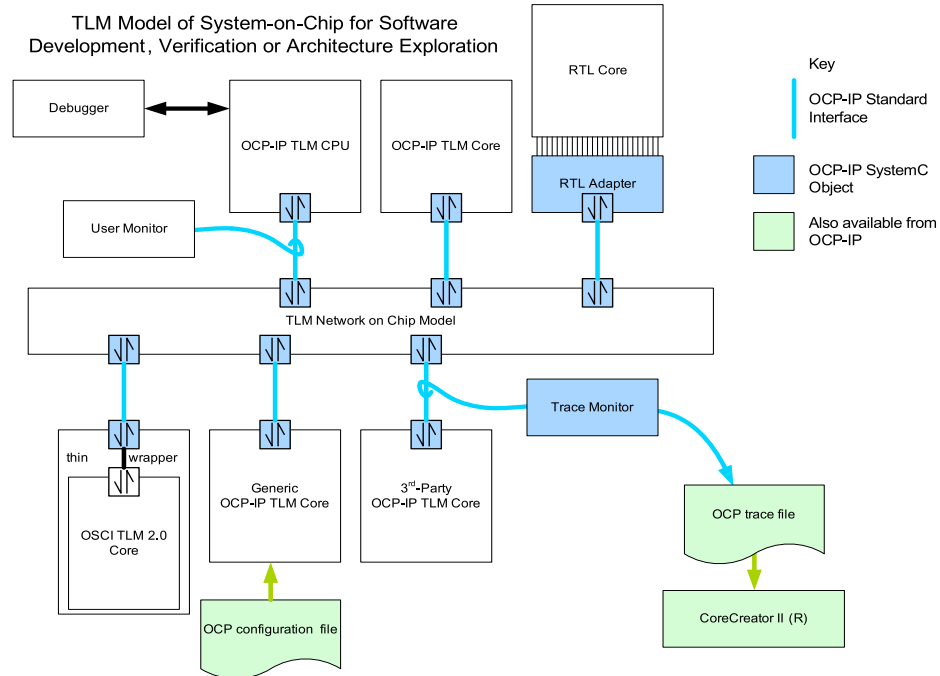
TLM Model of System-on-Chip for Software Development, Verification or Architecture Exploration

Debugger

OCP-IP TLM CPU

OCP-IP TLM Core

RTL Core

RTL Adapter

Key

OCP-IP Standard Interface

OCP-IP SystemC Object

Also available from OCP-IP

User Monitor

TLM Network on Chip Model

Trace Monitor

thin wrapper

OSCI TLM 2.0 Core

Generic OCP-IP TLM Core

3$^{rd}$-Party OCP-IP TLM Core

OCP trace file

CoreCreator II (R)

OCP configuration file